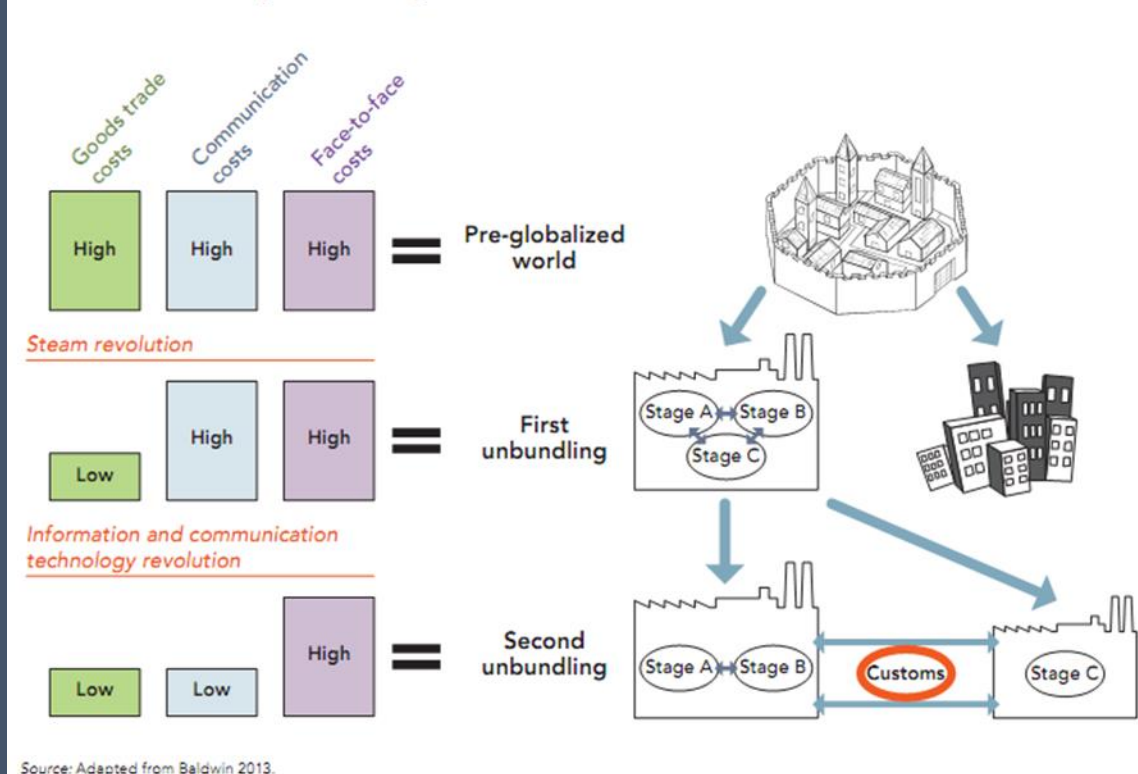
Goods trade costs

Communication costs

Face-to-face costs

High

High

High

Pre-globalized world

Steam revolution

Low

High

High

First unbundling

Stage A

Stage B

Stage C

Information and communication technology revolution

Low

Low

High

Second unbundling

Stage A

Stage B

Customs

Stage C

Source: Adapted from Baldwin 2013.